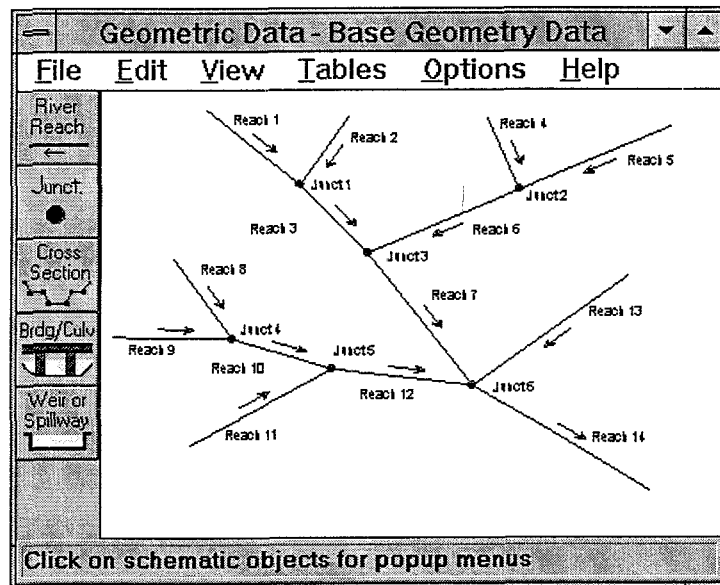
Geometric Data - Base Geometry Data

File Edit View Tables Options Help

River Reach

Junct.

Cross Section

Brdg/Culv

Weir or Spillway

Reach 1
Reach 2
Junct1
Reach 3
Reach 4
Reach 5
Junct2
Reach 6
Junct3
Reach 7
Reach 8
Junct4
Reach 9
Reach 10
Junct5
Reach 11
Reach 12
Junct6
Reach 13
Reach 14

Click on schematic objects for popup menus